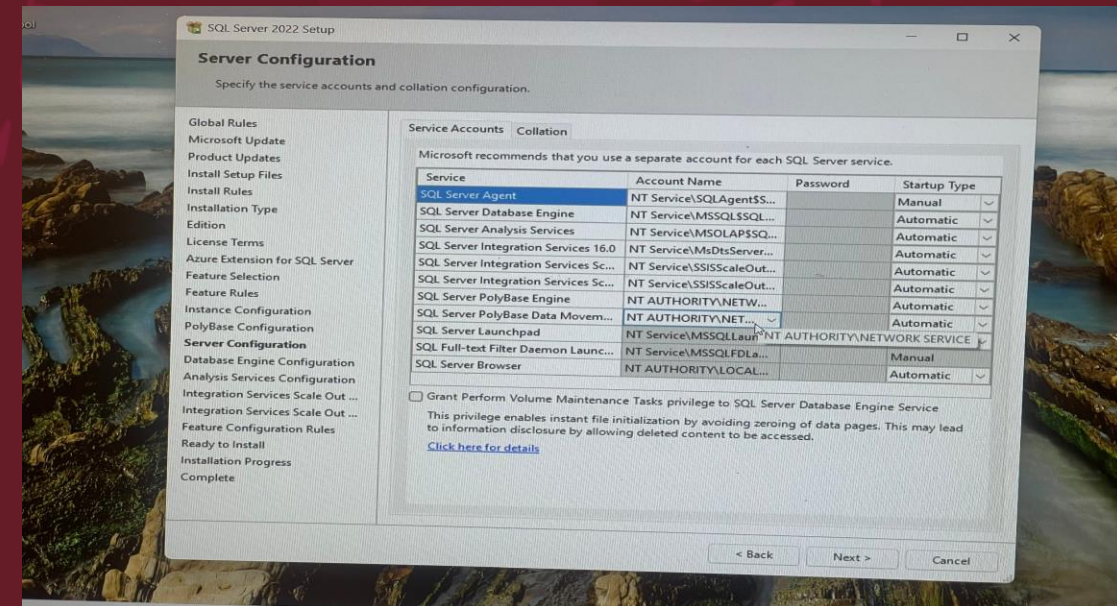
SQL Server 2022 Setup

Server Configuration

Specify the service accounts and collation configuration.

Global Rules
Microsoft Update
Product Updates
Install Setup Files
Install Rules
Installation Type
Edition
License Terms
Azure Extension for SQL Server
Feature Selection
Feature Rules
Instance Configuration
PolyBase Configuration
Server Configuration
Database Engine Configuration
Analysis Services Configuration
Integration Services Scale Out ...
Integration Services Scale Out ...
Feature Configuration Rules
Ready to Install
Installation Progress
Complete

Service Accounts | Collation

Microsoft recommends that you use a separate account for each SQL Server service.

| Service | Account Name | Password | Startup Type |
|---|---|---|---|
| SQL Server Agent | NT Service\SQLAgent$S... | | Manual |
| SQL Server Database Engine | NT Service\MSSQL$SQL... | | Automatic |
| SQL Server Analysis Services | NT Service\MSOLAP$SQ... | | Automatic |
| SQL Server Integration Services 16.0 | NT Service\MsDtsServer... | | Automatic |
| SQL Server Integration Services Sc... | NT Service\SSISScaleOut... | | Automatic |
| SQL Server Integration Services Sc... | NT Service\SSISScaleOut... | | Automatic |
| SQL Server PolyBase Engine | NT AUTHORITY\NETW... | | Automatic |
| SQL Server PolyBase Data Movem... | NT AUTHORITY\NET... | | Automatic |
| SQL Server Launchpad | NT Service\MSSQLLaun NT AUTHORITY\NETWORK SERVICE | | |
| SQL Full-text Filter Daemon Launc... | NT Service\MSSQLFDLa... | | Manual |
| SQL Server Browser | NT AUTHORITY\LOCAL... | | Automatic |

Grant Perform Volume Maintenance Tasks privilege to SQL Server Database Engine Service

This privilege enables instant file initialization by avoiding zeroing of data pages. This may lead to information disclosure by allowing deleted content to be accessed.

Click here for details

< Back   Next >   Cancel